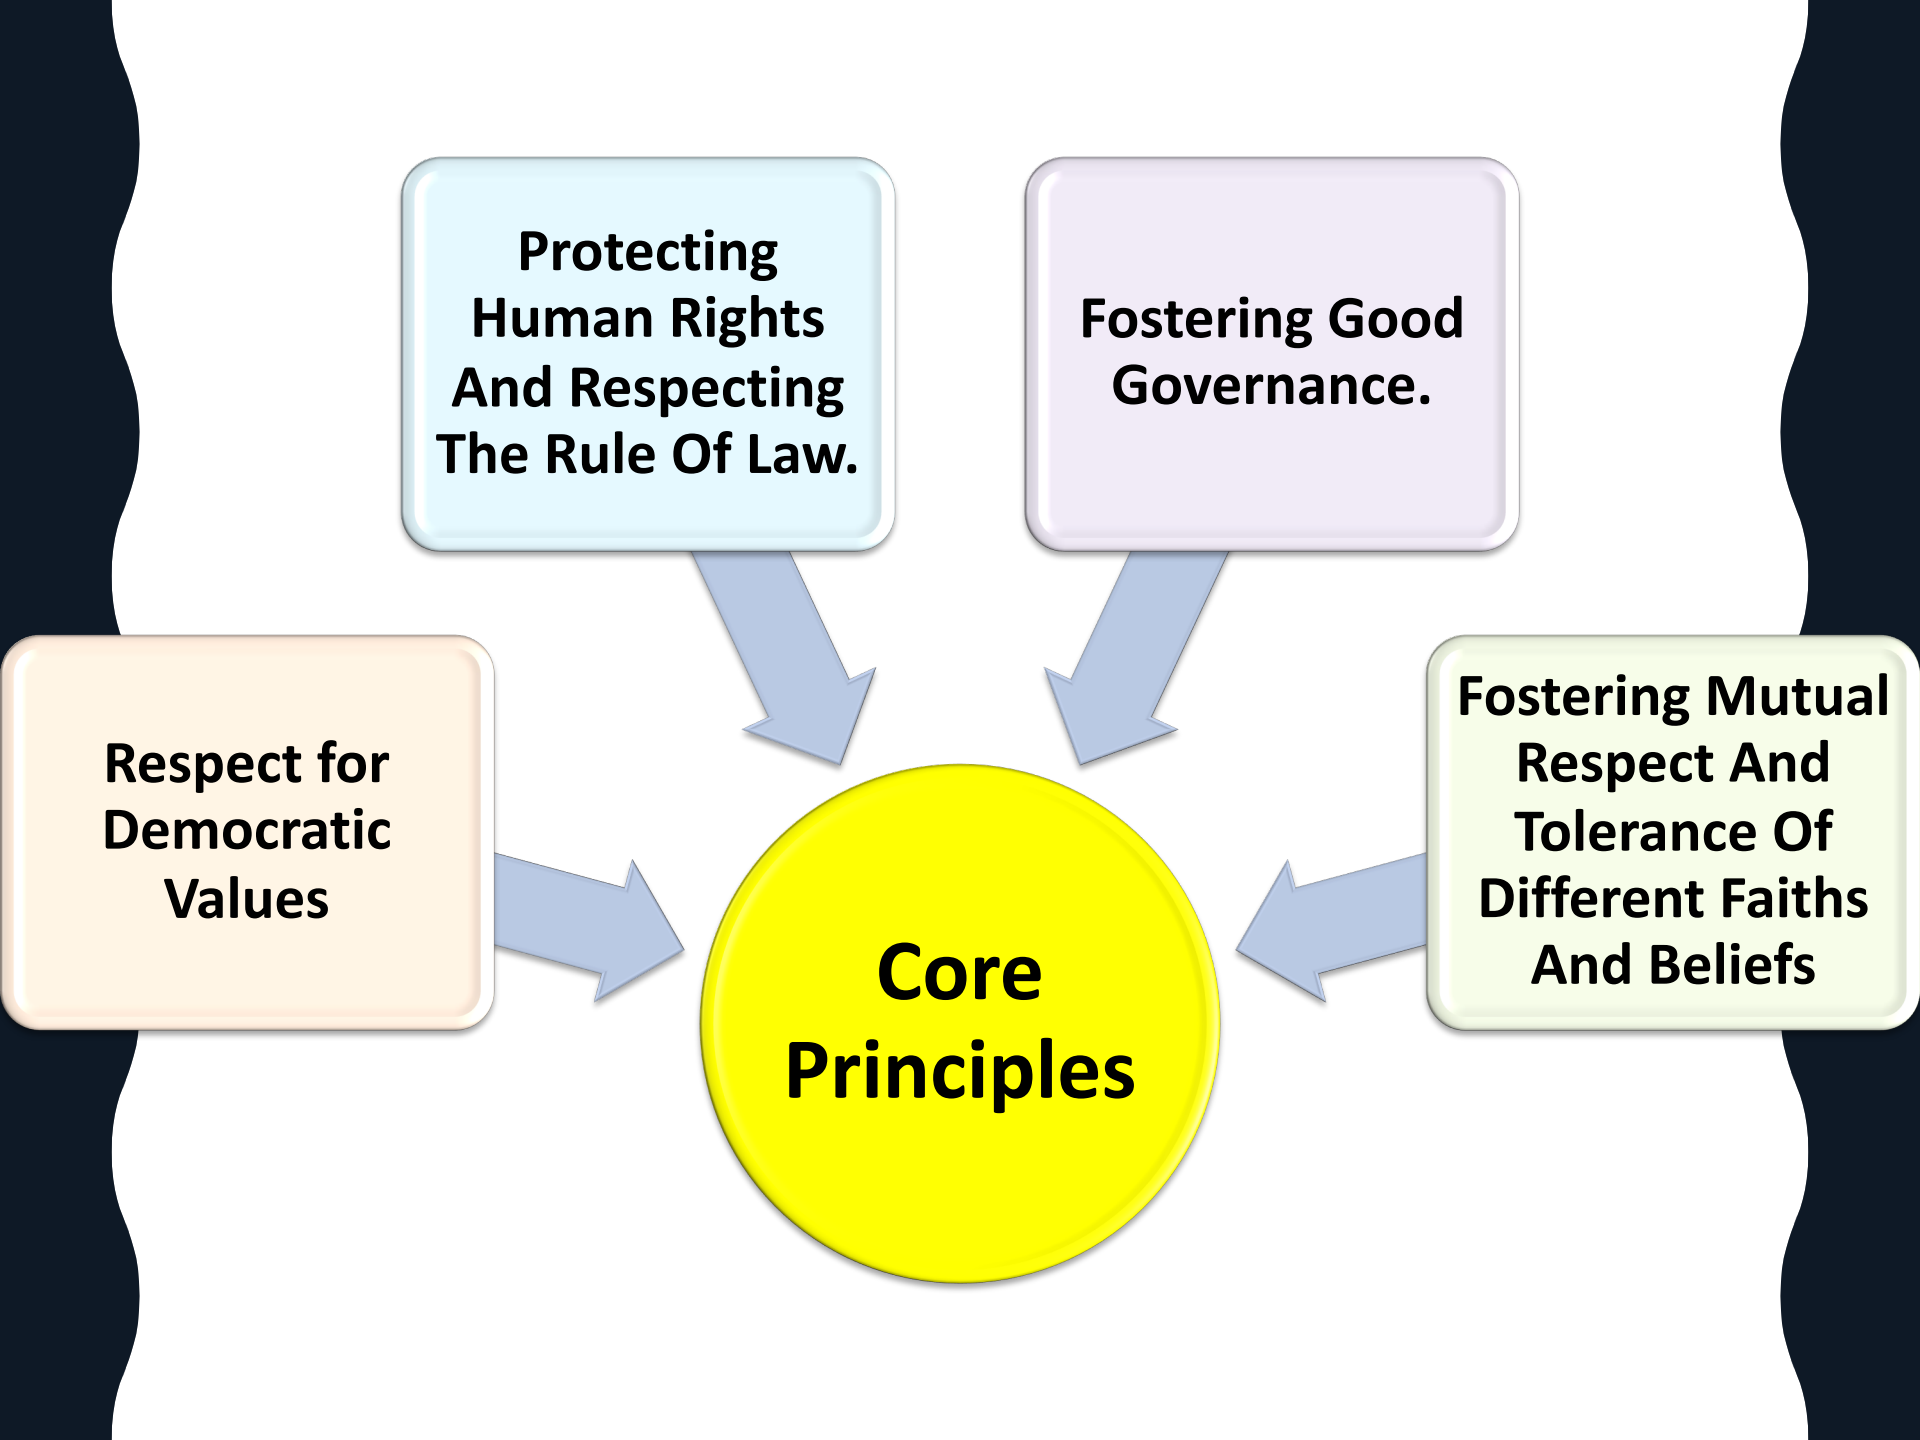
Protecting Human Rights And Respecting The Rule Of Law.

Fostering Good Governance.

Respect for Democratic Values

Fostering Mutual Respect And Tolerance Of Different Faiths And Beliefs

Core Principles